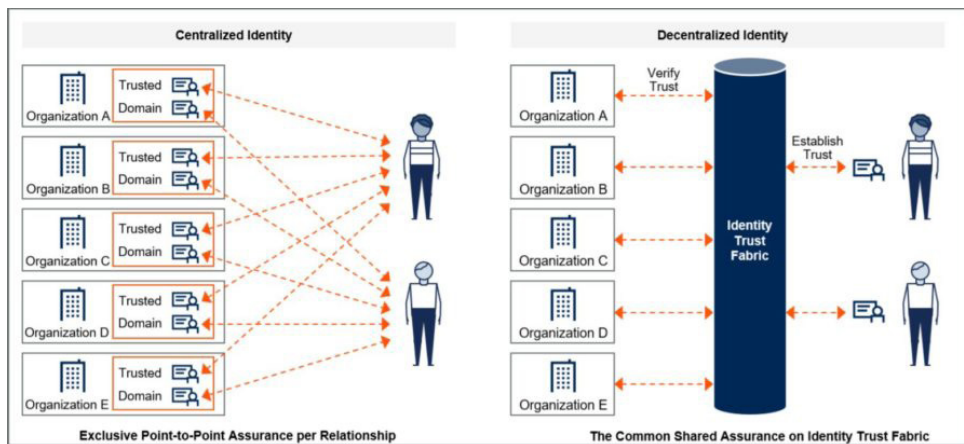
Centralized Identity

Organization A
Trusted
Domain

Organization B
Trusted
Domain

Organization C
Trusted
Domain

Organization D
Trusted
Domain

Organization E
Trusted
Domain

Exclusive Point-to-Point Assurance per Relationship

Decentralized Identity

Verify Trust

Organization A

Organization B

Organization C

Organization D

Organization E

Identity Trust Fabric

Establish Trust

The Common Shared Assurance on Identity Trust Fabric